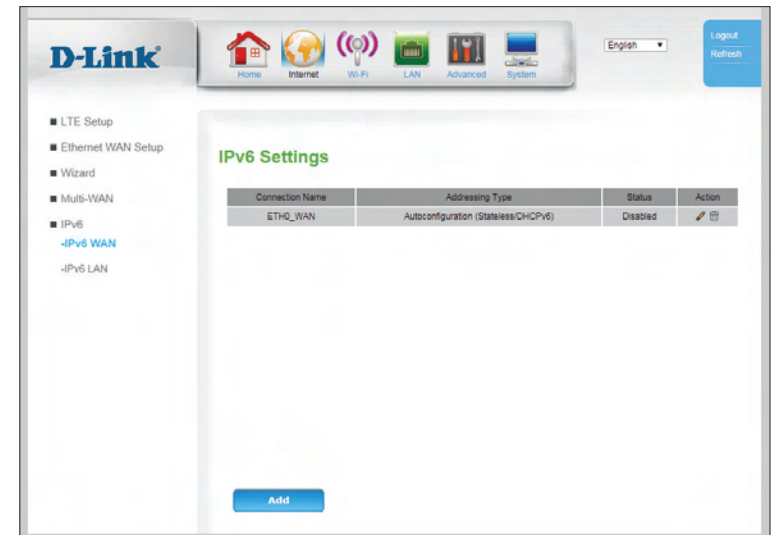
D-Link

Home Internet Wi-Fi LAN Advanced System

English

Logout
Refresh

■ LTE Setup
■ Ethernet WAN Setup
■ Wizard
■ Multi-WAN
■ IPv6
-IPv6 WAN
-IPv6 LAN

IPv6 Settings

| Connection Name | Addressing Type | Status | Action |
|---|---|---|---|
| ETH0_WAN | Autoconfiguration (Stateless/DHCPv6) | Disabled | |

Add